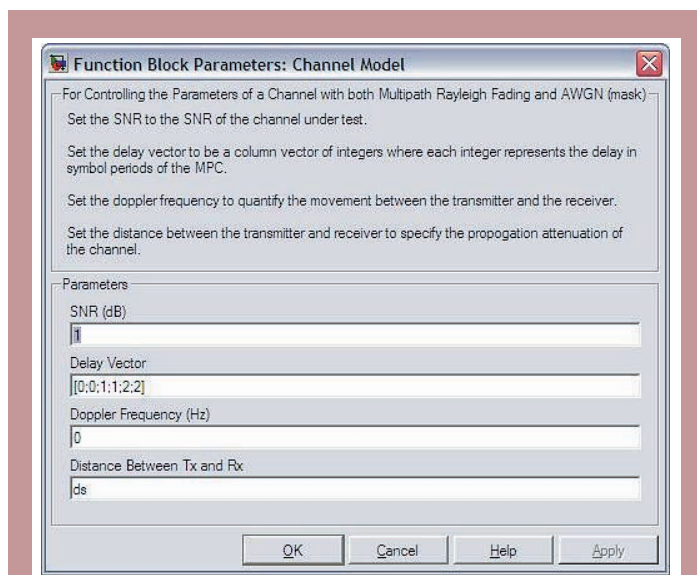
Function Block Parameters: Channel Model

For Controlling the Parameters of a Channel with both Multipath Rayleigh Fading and AWGN (mask)

Set the SNR to the SNR of the channel under test.

Set the delay vector to be a column vector of integers where each integer represents the delay in symbol periods of the MPC.

Set the doppler frequency to quantify the movement between the transmitter and the receiver.

Set the distance between the transmitter and receiver to specify the propogation attenuation of the channel.

Parameters

SNR (dB)

1

Delay Vector

[0;0;1;1;2;2]

Doppler Frequency (Hz)

0

Distance Between Tx and Rx

ds

OK Cancel Help Apply